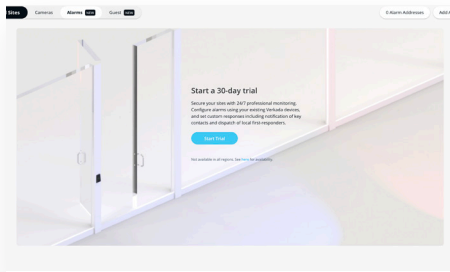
Sites Cameras Alarms NEW Guest NEW

0 Alarm Addresses Add

Start a 30-day trial

Secure your sites with 24/7 professional monitoring. Configure alarms using your existing Verkada devices, and set custom responses including notification of key contacts and dispatch of local first-responders.

Start Trial

Not available in all regions. See here for availability.